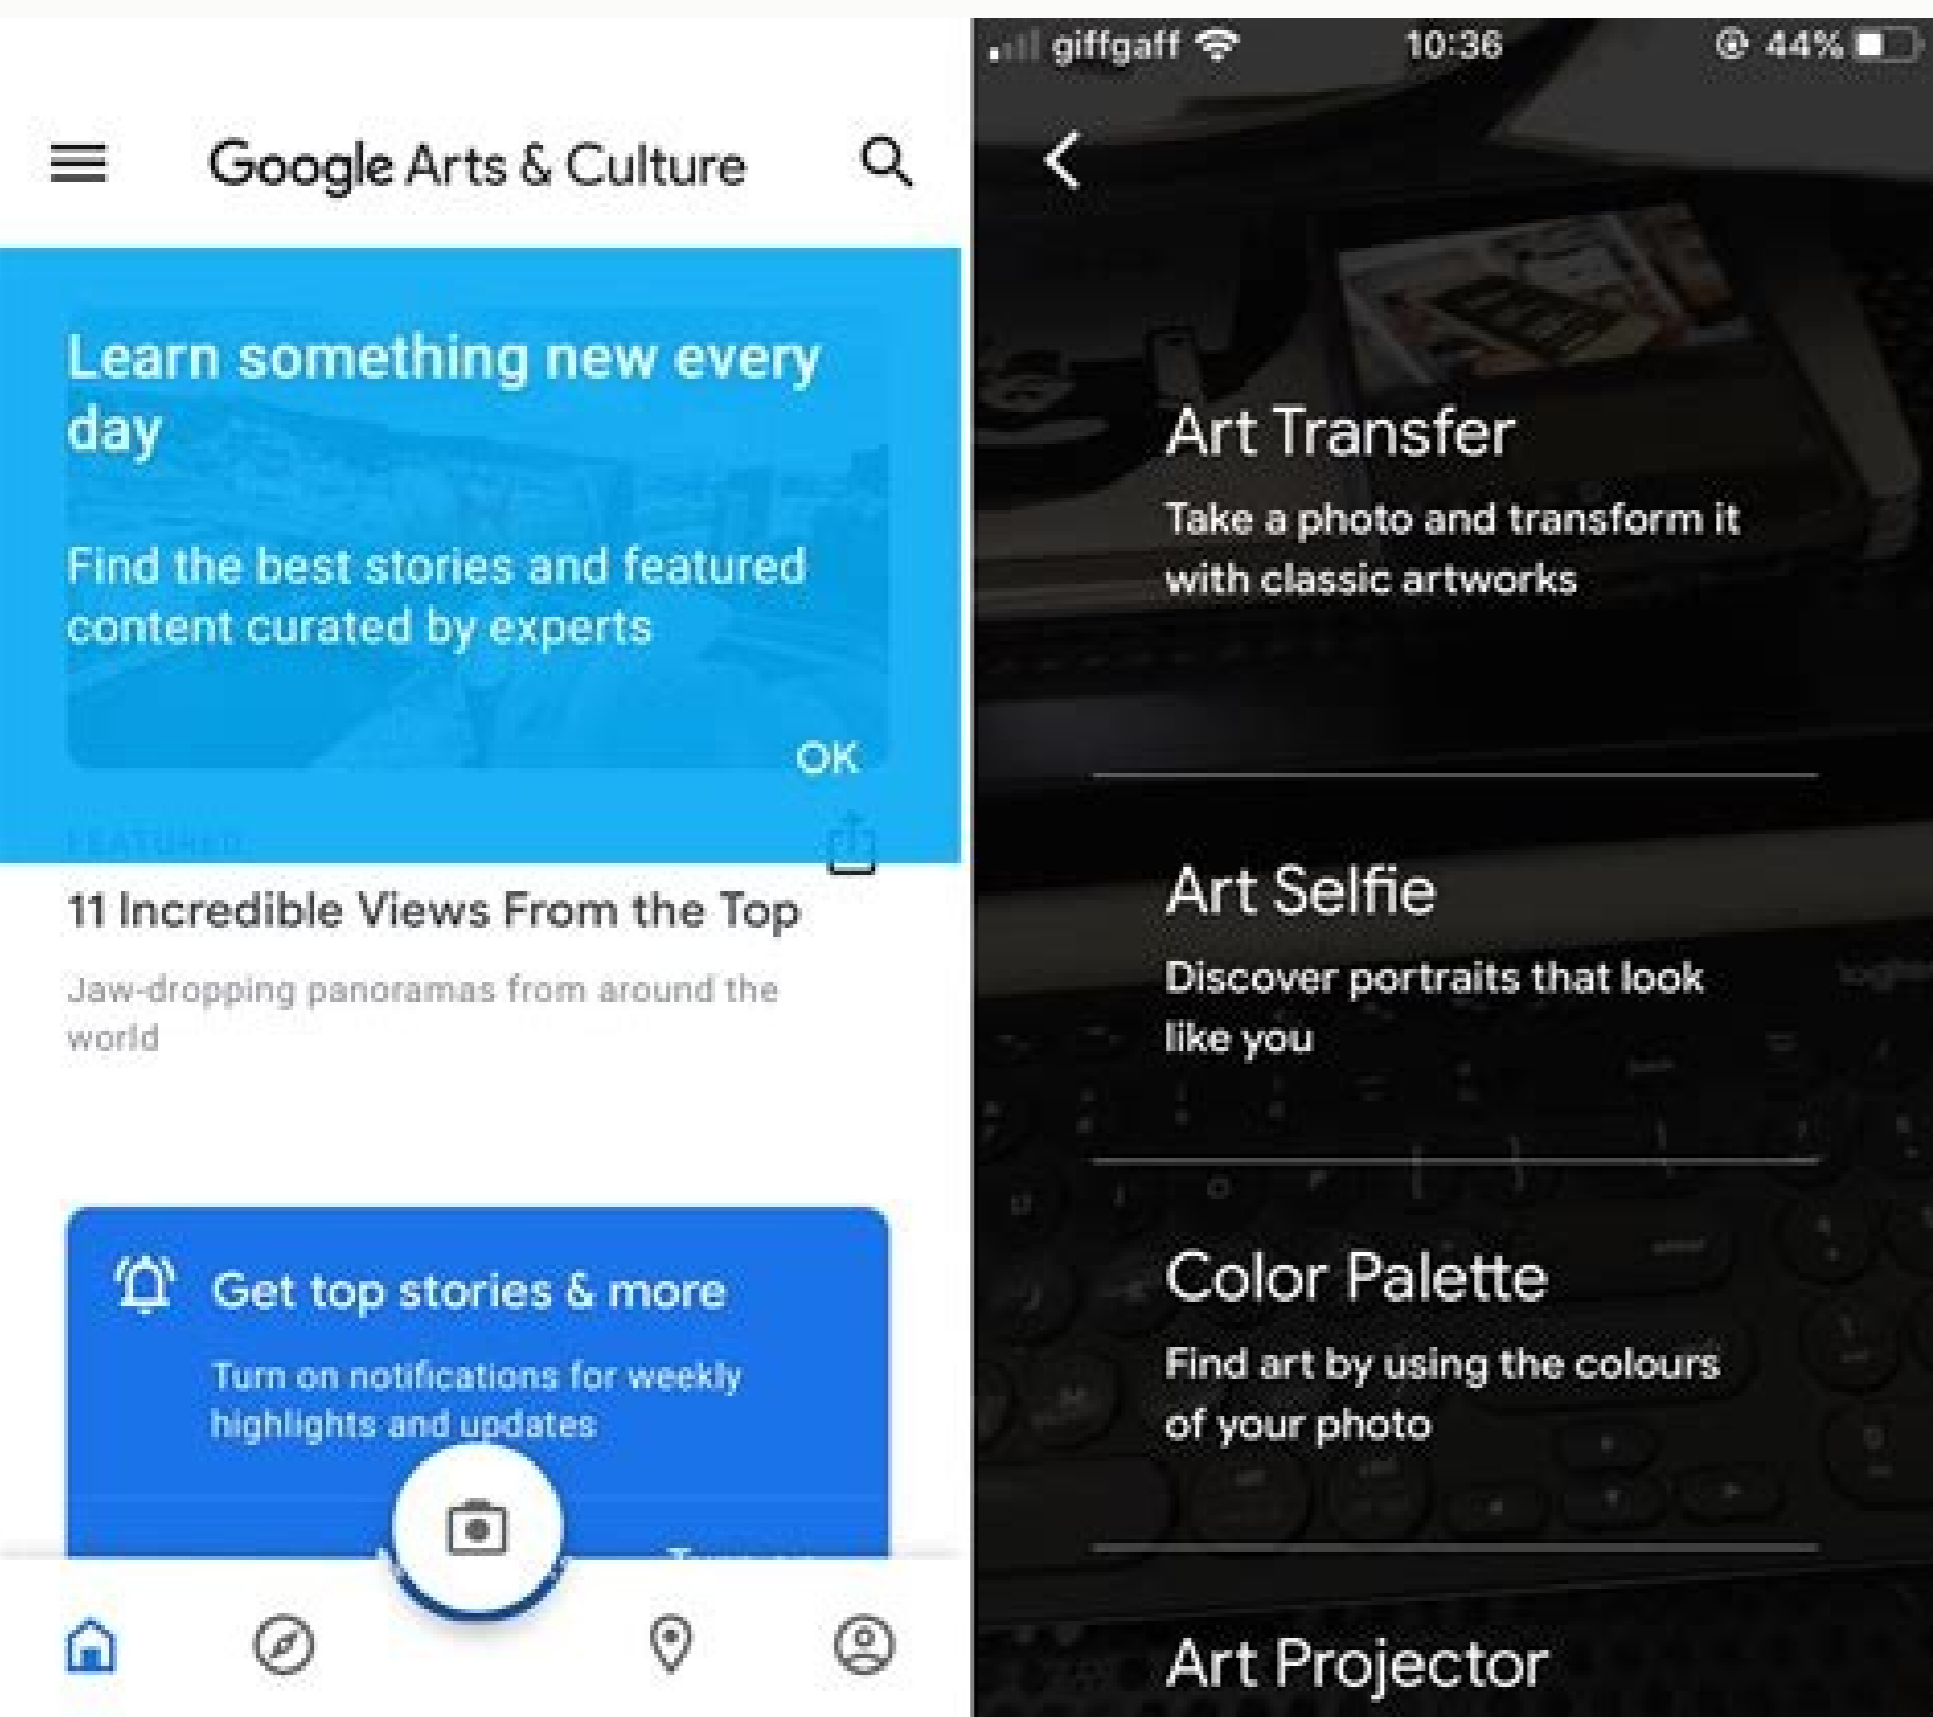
Google Arts & Culture

Learn something new every day

Find the best stories and featured content curated by experts

OK

11 Incredible Views From the Top

Jaw-dropping panoramas from around the world

Get top stories & more

Turn on notifications for weekly highlights and updates

giffgaff 10:36 44%

Art Transfer

Take a photo and transform it with classic artworks

Art Selfie

Discover portraits that look like you

Color Palette

Find art by using the colours of your photo

Art Projector